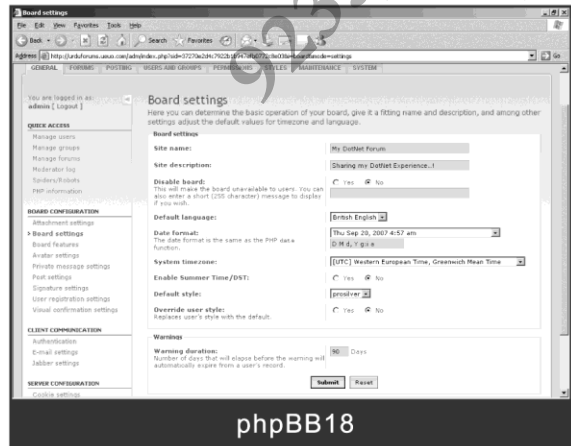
Board settings

File Edit View Favorites Tools Help

Back Search Favorites

Address http://urdu.forums.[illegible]/adm/index.php?sid=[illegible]&i=board&mode=settings Go

GENERAL FORUMS POSTING USERS AND GROUPS PERMISSIONS STYLES MAINTENANCE SYSTEM

You are logged in as: admin [ Logout ]

QUICK ACCESS
Manage users
Manage groups
Manage forums
Moderator log
Spiders/Robots
PHP information

BOARD CONFIGURATION
Attachment settings
» Board settings
Board features
Avatar settings
Private message settings
Post settings
Signature settings
User registration settings
Visual confirmation settings

CLIENT COMMUNICATION
Authentication
E-mail settings
Jabber settings

SERVER CONFIGURATION
Cookie settings

Board settings

Here you can determine the basic operation of your board, give it a fitting name and description, and among other settings adjust the default values for timezone and language.

Board settings

Site name: My DotNet Forum

Site description: Sharing my DotNet Experience..!

Disable board:
This will make the board unavailable to users. You can also enter a short (255 character) message to display if you wish.
Yes No

Default language: British English

Date format:
The date format is the same as the PHP date function.
Thu Sep 20, 2007 4:57 am
D M d, Y g:i a

System timezone: [UTC] Western European Time, Greenwich Mean Time

Enable Summer Time/DST: Yes No

Default style: prosilver

Override user style:
Replaces user's style with the default.
Yes No

Warnings

Warning duration:
Number of days that will elapse before the warning will automatically expire from a user's record.
90 Days

Submit Reset

phpBB18